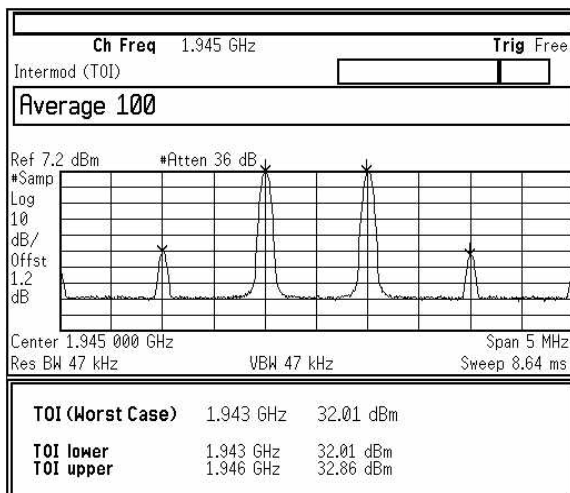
Ch Freq 1.945 GHz
Trig Free
Intermod (TOI)

Average 100

Ref 7.2 dBm
#Atten 36 dB
#Samp
Log
10
dB/
Offst
1.2
dB

Center 1.945 000 GHz
Span 5 MHz
Res BW 47 kHz
VBW 47 kHz
Sweep 8.64 ms

TOI (Worst Case) 1.943 GHz 32.01 dBm

TOI lower 1.943 GHz 32.01 dBm
TOI upper 1.946 GHz 32.86 dBm